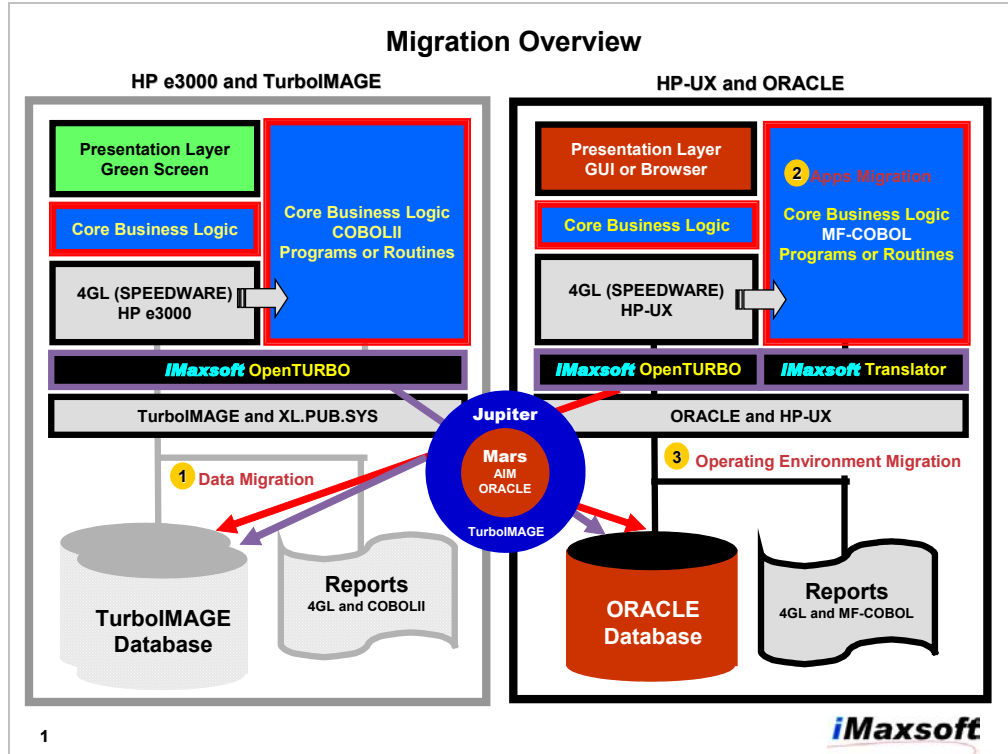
Migration Overview

HP e3000 and TurboIMAGE

Presentation Layer
Green Screen

Core Business Logic

Core Business Logic
COBOLII
Programs or Routines

4GL (SPEEDWARE)
HP e3000

IMaxsoft OpenTURBO

TurboIMAGE and XL.PUB.SYS

1 Data Migration

TurboIMAGE
Database

Reports
4GL and COBOLII

HP-UX and ORACLE

Presentation Layer
GUI or Browser

2 Apps Migration

Core Business Logic

Core Business Logic
MF-COBOL
Programs or Routines

4GL (SPEEDWARE)
HP-UX

IMaxsoft OpenTURBO

IMaxsoft Translator

ORACLE and HP-UX

3 Operating Environment Migration

Jupiter

Mars
AIM
ORACLE

TurboIMAGE

ORACLE
Database

Reports
4GL and MF-COBOL

1

iMaxsoft